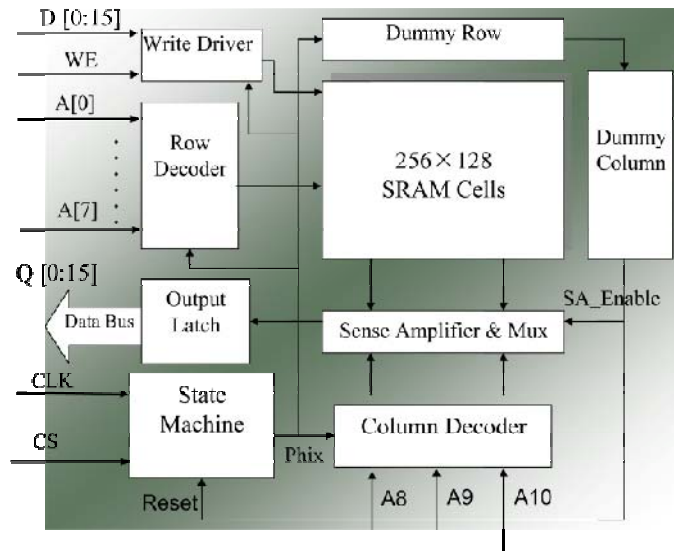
D [0:15]
WE
Write Driver
Dummy Row
A[0]
Row Decoder
A[7]
$256 \times 128$ SRAM Cells
Dummy Column
Q [0:15]
Data Bus
Output Latch
SA_Enable
Sense Amplifier & Mux
CLK
CS
State Machine
Phix
Column Decoder
Reset
A8
A9
A10